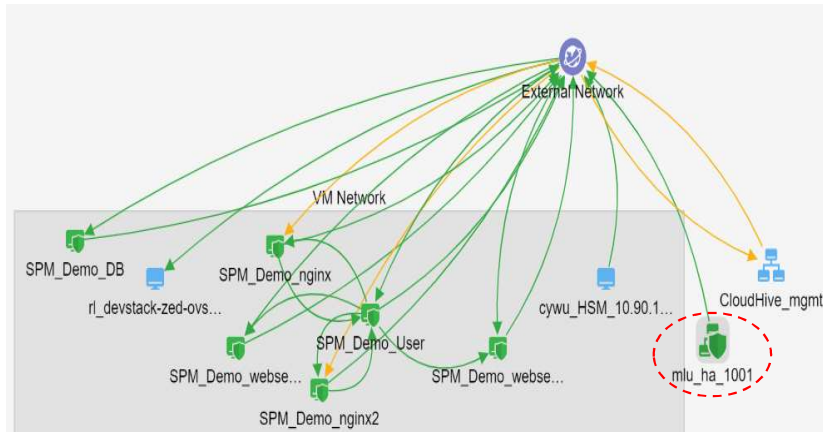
External Network

VM Network

SPM_Demo_DB

rl_devstack-zed-ovs...

SPM_Demo_nginx

SPM_Demo_User

SPM_Demo_webse...

SPM_Demo_nginx2

SPM_Demo_webse...

cywu_HSM_10.90.1...

CloudHive_mgmt

mlu_ha_1001